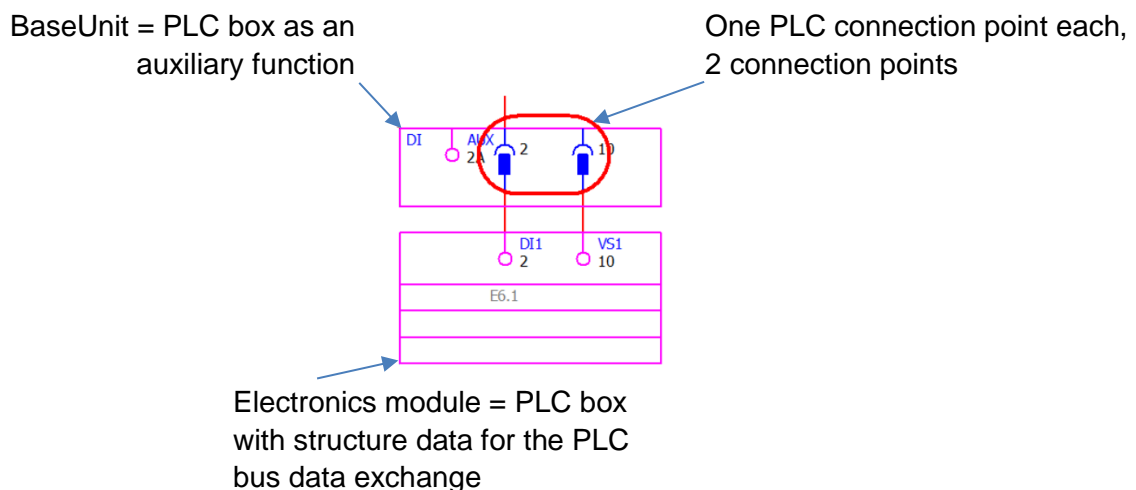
BaseUnit = PLC box as an auxiliary function

One PLC connection point each, 2 connection points

DI

AUX
2A

2

10

DI1
2

VS1
10

E6.1

Electronics module = PLC box with structure data for the PLC bus data exchange